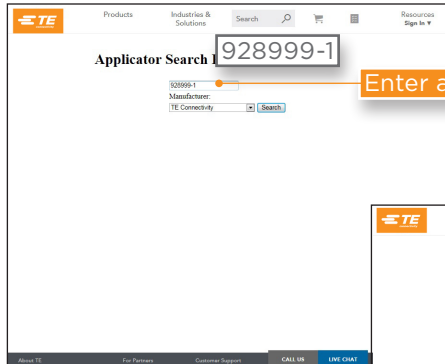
TE

Products

Industries & Solutions

Search

Resources
Sign In ▼

Applicator Search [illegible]

928999-1

928999-1

Manufacturer:

TE Connectivity

Search

Enter a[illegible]

TE

About TE

For Partners

Customer Support

CALL US

LIVE CHAT